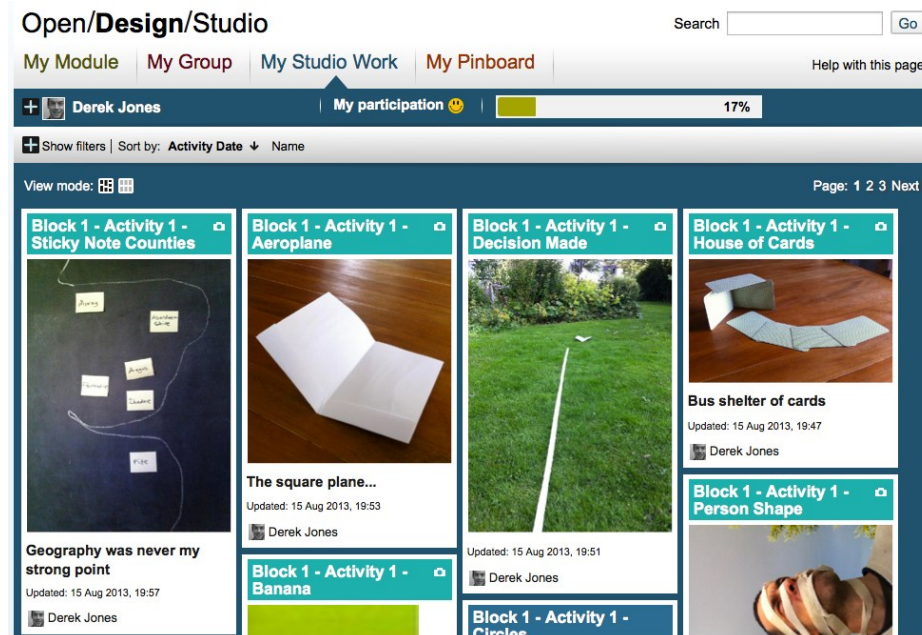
Open/Design/Studio

Search Go

My Module My Group My Studio Work My Pinboard

Help with this page

Derek Jones

My participation

17%

Show filters | Sort by: Activity Date Name

View mode:

Page: 1 2 3 Next

Block 1 - Activity 1 - Sticky Note Counties

Geography was never my strong point

Updated: 15 Aug 2013, 19:57

Derek Jones

Block 1 - Activity 1 - Aeroplane

The square plane...

Updated: 15 Aug 2013, 19:53

Derek Jones

Block 1 - Activity 1 - Banana

Block 1 - Activity 1 - Decision Made

Updated: 15 Aug 2013, 19:51

Derek Jones

Block 1 - Activity 1 - Circles

Block 1 - Activity 1 - House of Cards

Bus shelter of cards

Updated: 15 Aug 2013, 19:47

Derek Jones

Block 1 - Activity 1 - Person Shape